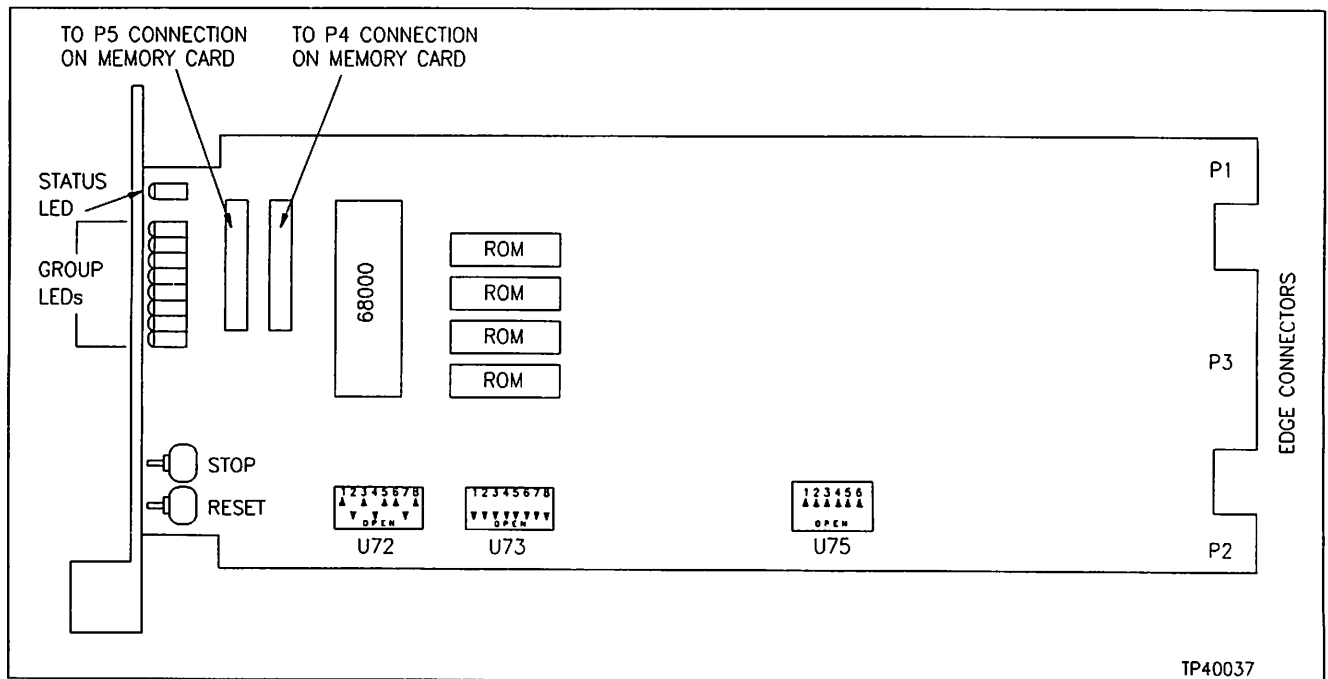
TO P5 CONNECTION ON MEMORY CARD

TO P4 CONNECTION ON MEMORY CARD

STATUS LED

GROUP LEDs

68000

ROM

ROM

ROM

ROM

P1

P3

P2

EDGE CONNECTORS

STOP

RESET

12345678
OPEN
U72

12345678
OPEN
U73

123456
OPEN
U75

TP40037